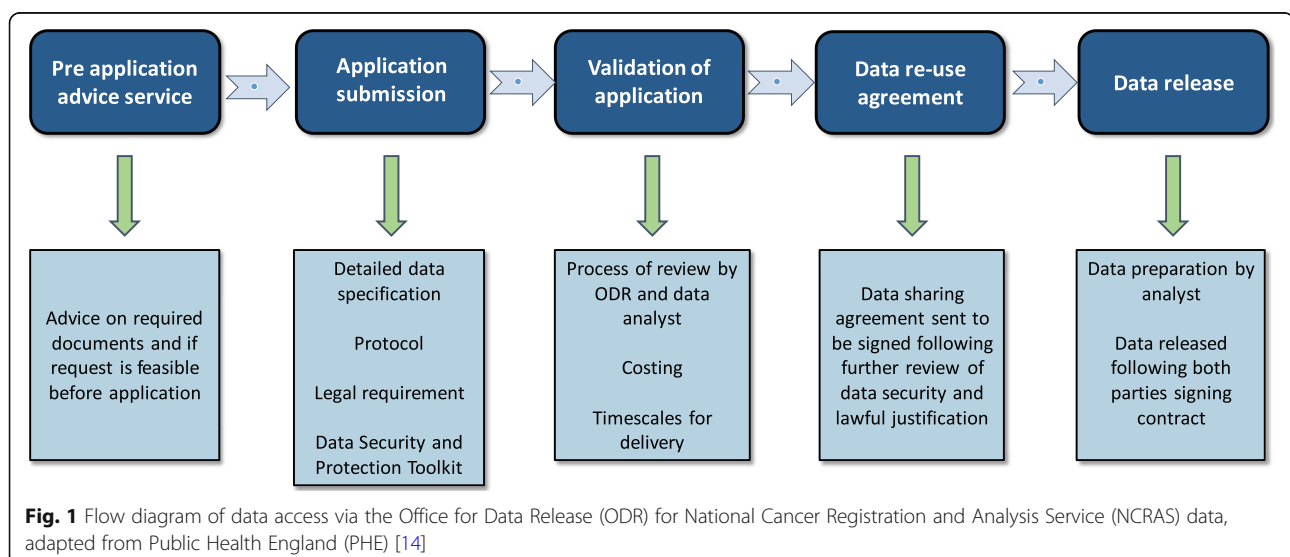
Pre application advice service

Application submission

Validation of application

Data re-use agreement

Data release

Advice on required documents and if request is feasible before application

Detailed data specification

Protocol

Legal requirement

Data Security and Protection Toolkit

Process of review by ODR and data analyst

Costing

Timescales for delivery

Data sharing agreement sent to be signed following further review of data security and lawful justification

Data preparation by analyst

Data released following both parties signing contract

**Fig. 1** Flow diagram of data access via the Office for Data Release (ODR) for National Cancer Registration and Analysis Service (NCRAS) data, adapted from Public Health England (PHE) [14]